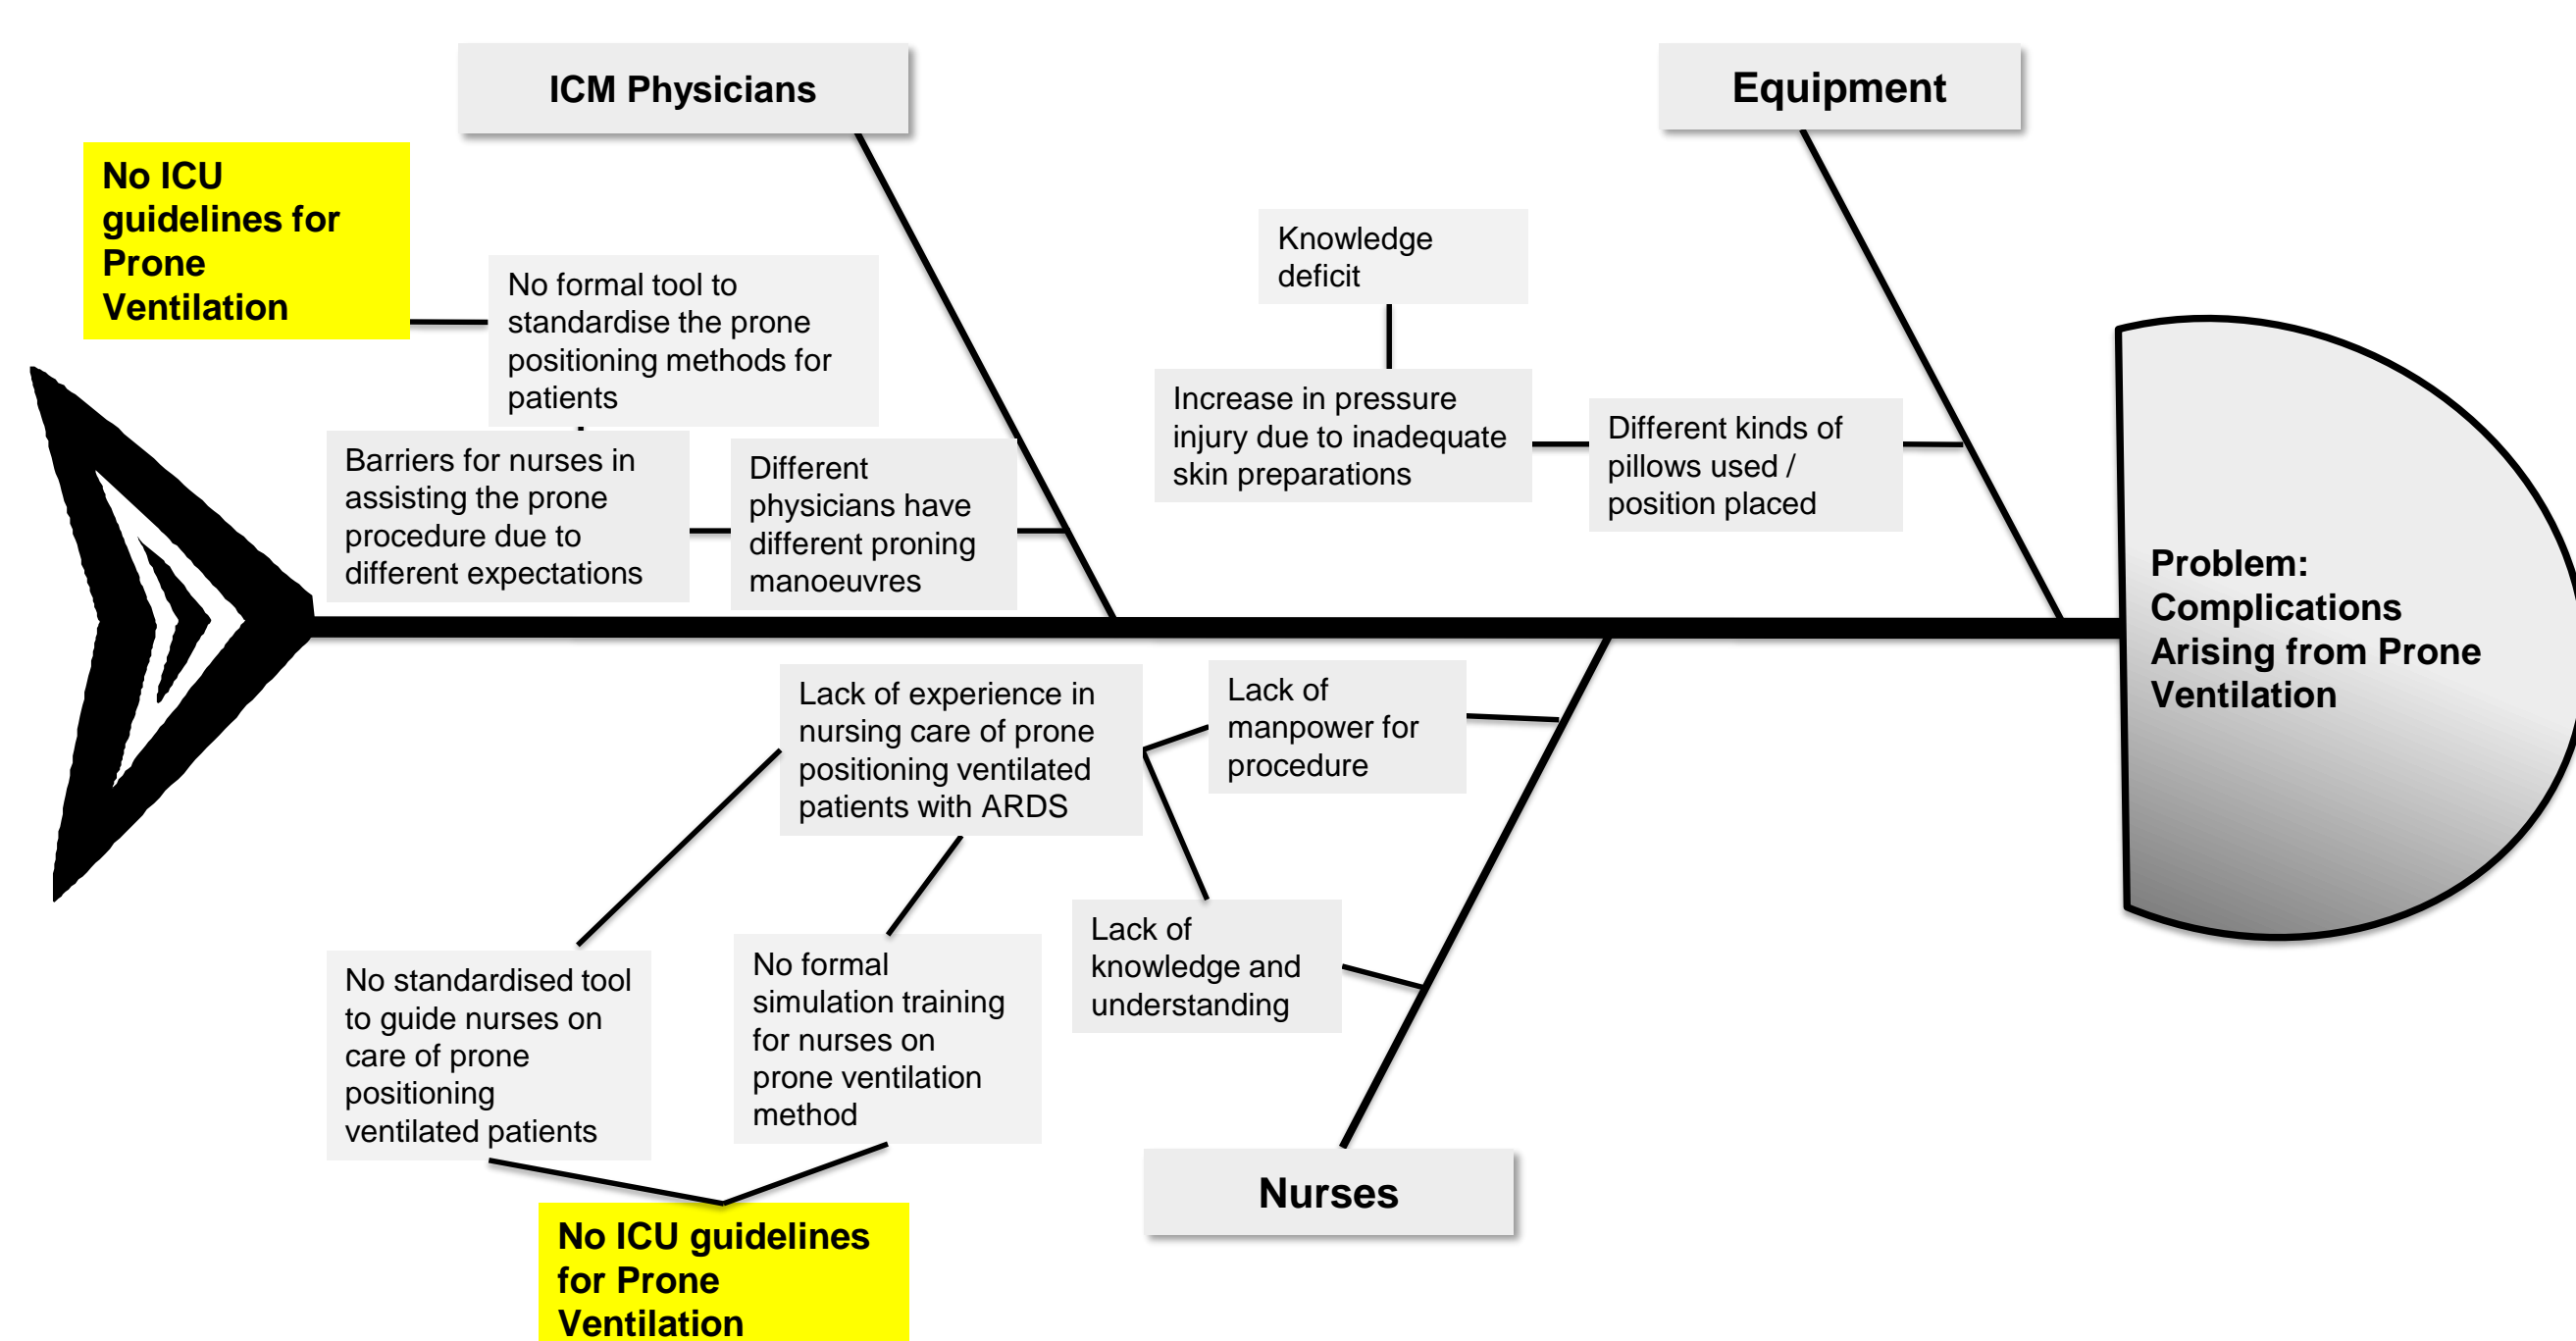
ICM Physicians

Equipment

No ICU guidelines for Prone Ventilation

No formal tool to standardise the prone positioning methods for patients

Knowledge deficit

Increase in pressure injury due to inadequate skin preparations

Different kinds of pillows used / position placed

Barriers for nurses in assisting the prone procedure due to different expectations

Different physicians have different proning manoeuvres

Problem: Complications Arising from Prone Ventilation

Lack of experience in nursing care of prone positioning ventilated patients with ARDS

Lack of manpower for procedure

Lack of knowledge and understanding

No standardised tool to guide nurses on care of prone positioning ventilated patients

No formal simulation training for nurses on prone ventilation method

Nurses

No ICU guidelines for Prone Ventilation